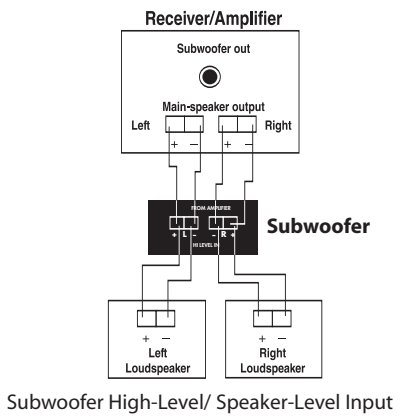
Receiver/Amplifier

Subwoofer out

Main-speaker output

Left

Right

+ –

+ –

FROM AMPLIFIER

+ L -

- R +

HI LEVEL IN

Subwoofer

+ –

Left Loudspeaker

+ –

Right Loudspeaker

Subwoofer High-Level/ Speaker-Level Input